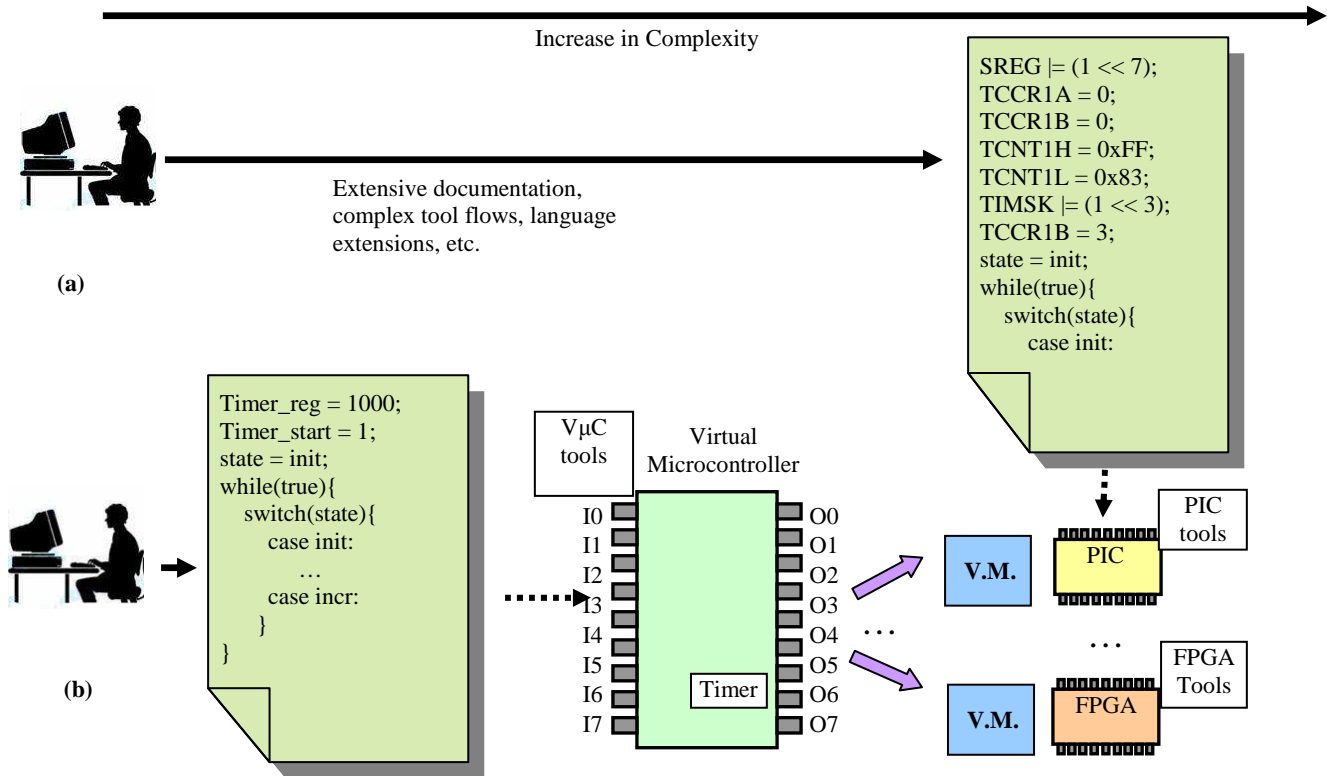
Increase in Complexity

SREG |= (1 << 7);
TCCR1A = 0;
TCCR1B = 0;
TCNT1H = 0xFF;
TCNT1L = 0x83;
TIMSK |= (1 << 3);
TCCR1B = 3;
state = init;
while(true){
switch(state){
case init:

Extensive documentation, complex tool flows, language extensions, etc.

(a)

Timer_reg = 1000;
Timer_start = 1;
state = init;
while(true){
switch(state){
case init:
…
case incr:
}
}

(b)

VμC tools

Virtual Microcontroller

I0
I1
I2
I3
I4
I5
I6
I7

O0
O1
O2
O3
O4
O5
O6
O7

Timer

…

V.M.

PIC

PIC tools

…

V.M.

FPGA

FPGA Tools